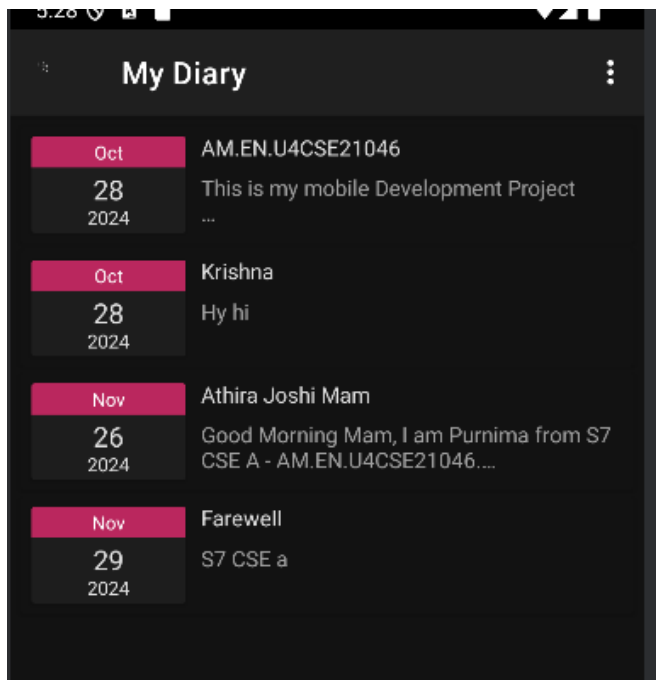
5:28

My Diary

Oct
28
2024
AM.EN.U4CSE21046
This is my mobile Development Project
...

Oct
28
2024
Krishna
Hy hi

Nov
26
2024
Athira Joshi Mam
Good Morning Mam, I am Purnima from S7 CSE A - AM.EN.U4CSE21046....

Nov
29
2024
Farewell
S7 CSE a